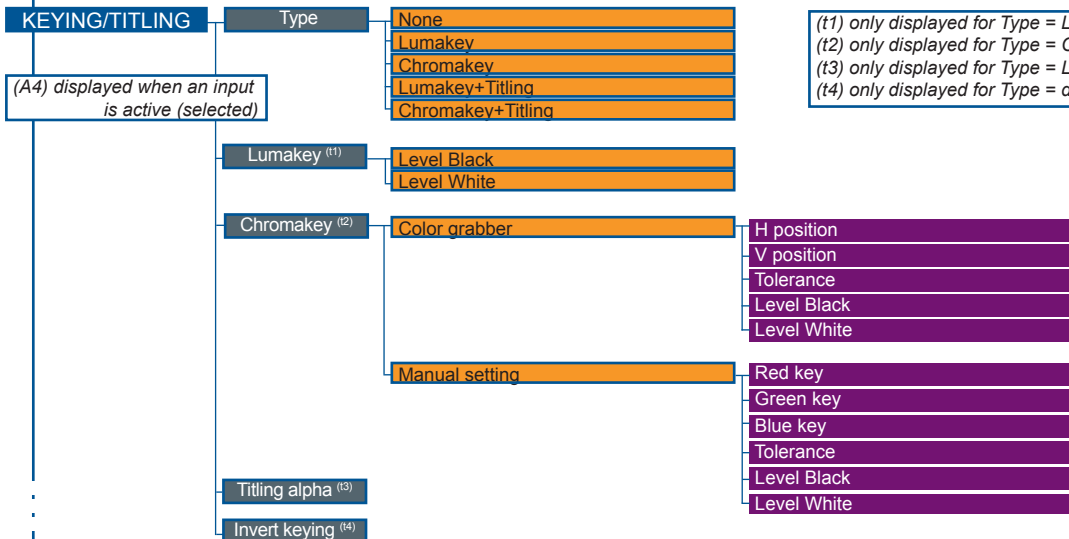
KEYING/TITLING

Type

None

Lumakey

Chromakey

Lumakey+Titling

Chromakey+Titling

(t1) only displayed for Type = L

(t2) only displayed for Type = C

(t3) only displayed for Type = L

(t4) only displayed for Type = d

(A4) displayed when an input is active (selected)

Lumakey $^{(t1)}$

Level Black

Level White

Chromakey $^{(t2)}$

Color grabber

H position

V position

Tolerance

Level Black

Level White

Manual setting

Red key

Green key

Blue key

Tolerance

Level Black

Level White

Titling alpha $^{(t3)}$

Invert keying $^{(t4)}$